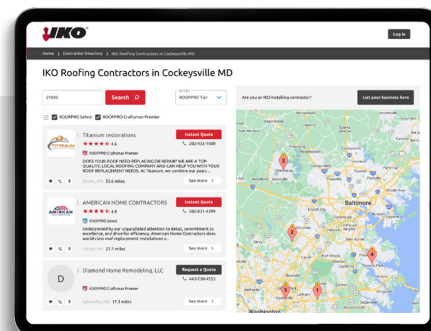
IKO

Log in

Home > Contractor Directory > IKO Roofing Contractors in Cockeysville MD

IKO Roofing Contractors in Cockeysville MD

Are you an IKO installing contractor?

List your business here

21030

Search

ROOFPRO Tier

ROOFPRO Select

ROOFPRO Craftsman Premier

Titanium restorations

4.6

ROOFPRO Craftsman Premier

Instant Quote

202-933-1580

DOES YOUR ROOF NEED REPLACING OR REPAIR? WE ARE A TOP-QUALITY, LOCAL ROOFING COMPANY AND CAN HELP YOU WITH YOUR ROOF REPLACEMENT NEEDS. At Titanium, we combine our years ...

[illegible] 35.6 miles

See more

AMERICAN HOME CONTRACTORS

4.9

ROOFPRO Select

Instant Quote

301-831-4399

Underpinned by our unparalleled attention to detail, commitment to excellence, and drive for efficiency, American Home Contractors does world-class roof replacement installations a...

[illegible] 27.1 miles

See more

D

Diamond Home Remodeling, LLC

ROOFPRO Craftsman Premier

Request a Quote

443-238-4553

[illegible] 17.3 miles

See more

Baltimore

Washington